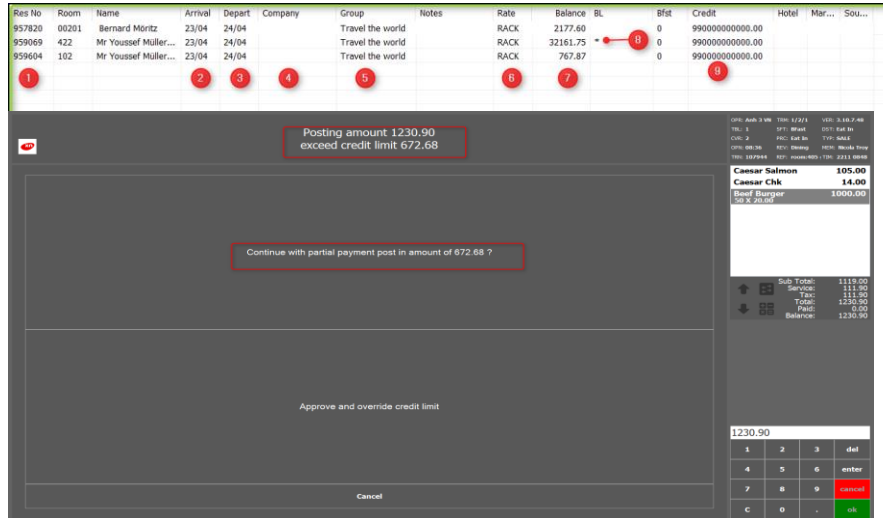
| Res No | Room | Name | Arrival | Depart | Company | Group | Notes | Rate | Balance | BL | Bfst | Credit | Hotel | Mar... | Sou... |
|---|---|---|---|---|---|---|---|---|---|---|---|---|---|---|---|
| 957820 | 00201 | Bernard Moritz | 23/04 | 24/04 | | Travel the world | | RACK | 2177.60 | | 0 | 990000000000.00 | | | |
| 959069 | 422 | Mr Youssef Müller... | 23/04 | 24/04 | | Travel the world | | RACK | 32161.75 | * | 0 | 990000000000.00 | | | |
| 959604 | 102 | Mr Youssef Müller... | 23/04 | 24/04 | | Travel the world | | RACK | 767.87 | | 0 | 990000000000.00 | | | |

1 2 3 4 5 6 7 8 9

Posting amount 1230.90
exceed credit limit 672.68

Continue with partial payment post in amount of 672.68 ?

Approve and override credit limit

Cancel

OPR: Anh 3 VN TRM: 1/2/1 VER: 3.10.7.40
TBL: 1 EFT: Bfast DST: Eat In
CVR: 2 PRC: Eat In TYP: SALE
OPN: 08:36 REV: Dining MEM: Nicola Troy
TRN: 107944 REF: room:405 TDR: 2211 0840

Caesar Salmon 105.00
Caesar Chk 14.00
Beef Burger 1000.00
50 X 20.00

Sub Total: 1119.00
Service: 111.90
Tax: 111.90
Total: 1230.90
Paid: 0.00
Balance: 1230.90

1230.90
1 2 3 del
4 5 6 enter
7 8 9 cancel
C 0 . ok